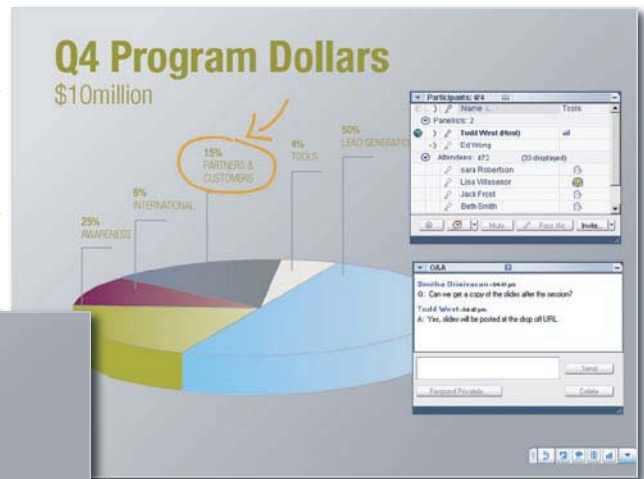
Q4 Program Dollars
$10million

25%
AWARENESS

6%
INTERNATIONAL

15%
PARTNERS &
CUSTOMERS

4%
TOOLS

50%
LEAD GENERATIO

Participants: 4/4
Name
Tools
Panelists: 2
Todd West (Host)
Ed Wong
Attendees: 472
(23 displayed)
sara Robertson
Lisa Villasenor
Jack Frost
Beth Smith
Mute
Pass Me
Invite...

Q&A
Smitha Srinivasan - 04:45 pm
Q: Can we get a copy of the slides after the session?
Todd West - 04:46 pm
A: Yes, slides will be posted at the drop off URL.
Send
Respond Privately...
Delete